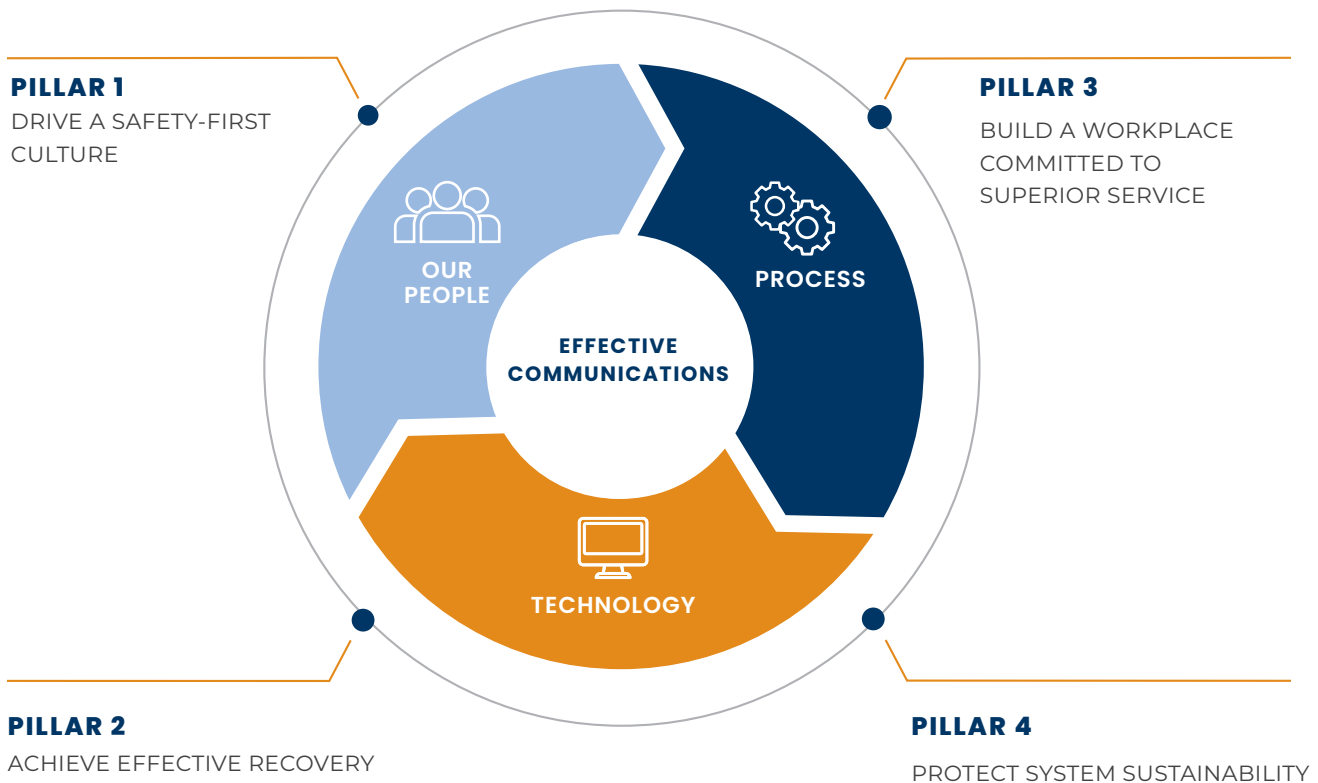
PILLAR 1
DRIVE A SAFETY-FIRST CULTURE

PILLAR 3
BUILD A WORKPLACE COMMITTED TO SUPERIOR SERVICE

OUR PEOPLE

PROCESS

EFFECTIVE COMMUNICATIONS

TECHNOLOGY

PILLAR 2
ACHIEVE EFFECTIVE RECOVERY

PILLAR 4
PROTECT SYSTEM SUSTAINABILITY